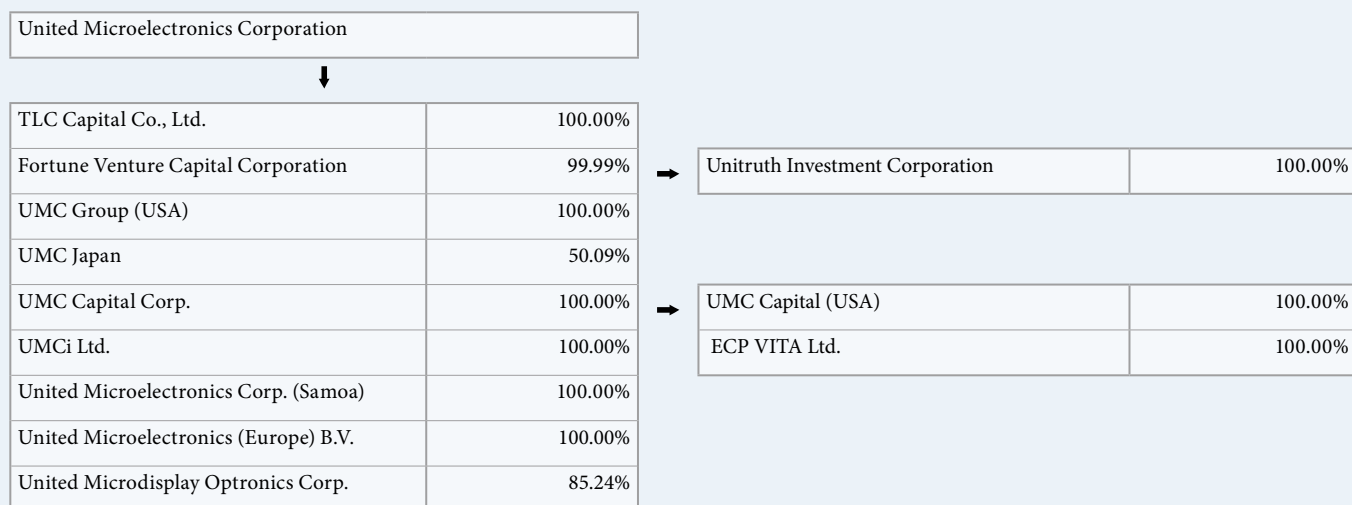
United Microelectronics Corporation

| TLC Capital Co., Ltd. | 100.00% |
|---|---|
| Fortune Venture Capital Corporation | 99.99% |
| UMC Group (USA) | 100.00% |
| UMC Japan | 50.09% |
| UMC Capital Corp. | 100.00% |
| UMCi Ltd. | 100.00% |
| United Microelectronics Corp. (Samoa) | 100.00% |
| United Microelectronics (Europe) B.V. | 100.00% |
| United Microdisplay Optronics Corp. | 85.24% |

| Unitruth Investment Corporation | 100.00% |
|---|---|

| UMC Capital (USA) | 100.00% |
|---|---|
| ECP VITA Ltd. | 100.00% |